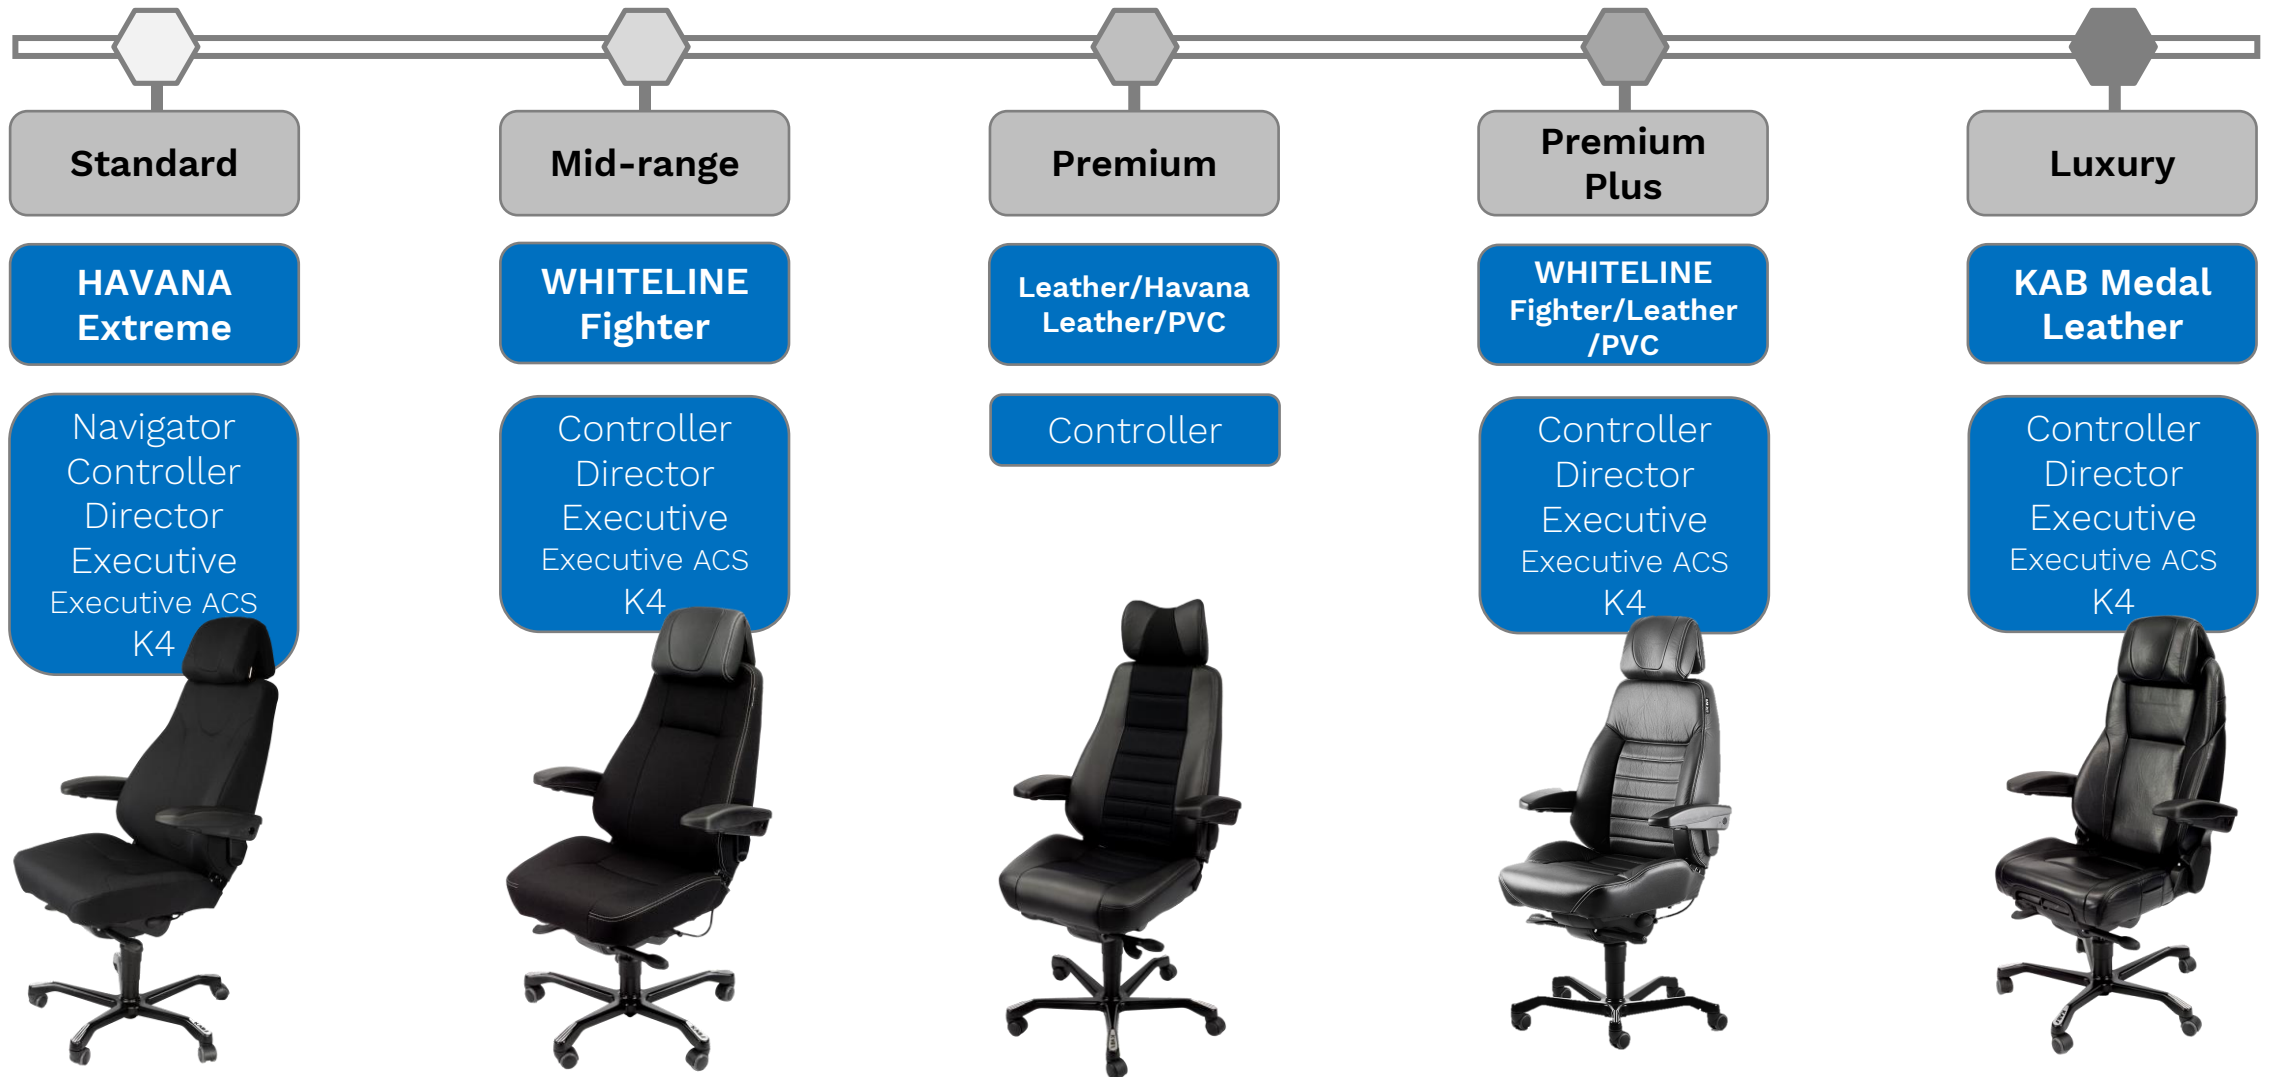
Standard

HAVANA Extreme

Navigator
Controller
Director
Executive
Executive ACS
K4

Mid-range

WHITELINE Fighter

Controller
Director
Executive
Executive ACS
K4

Premium

Leather/Havana Leather/PVC

Controller

Premium Plus

WHITELINE Fighter/Leather /PVC

Controller
Director
Executive
Executive ACS
K4

Luxury

KAB Medal Leather

Controller
Director
Executive
Executive ACS
K4